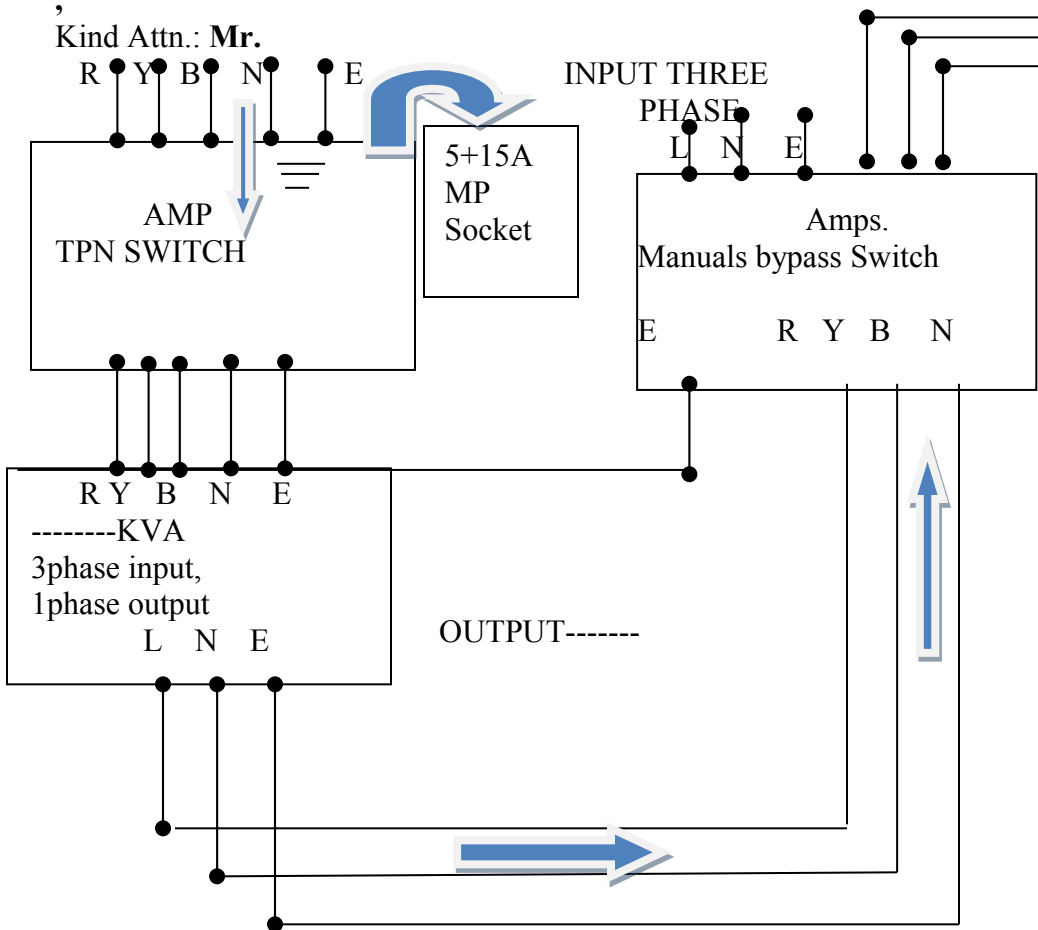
,
Kind Attn.: **Mr.**

R Y B N E

INPUT THREE PHASE

L N E

5+15A MP Socket

AMP TPN SWITCH

Amps. Manuals bypass Switch

E R Y B N

R Y B N E

--------KVA
3phase input,
1phase output

L N E

OUTPUT-------